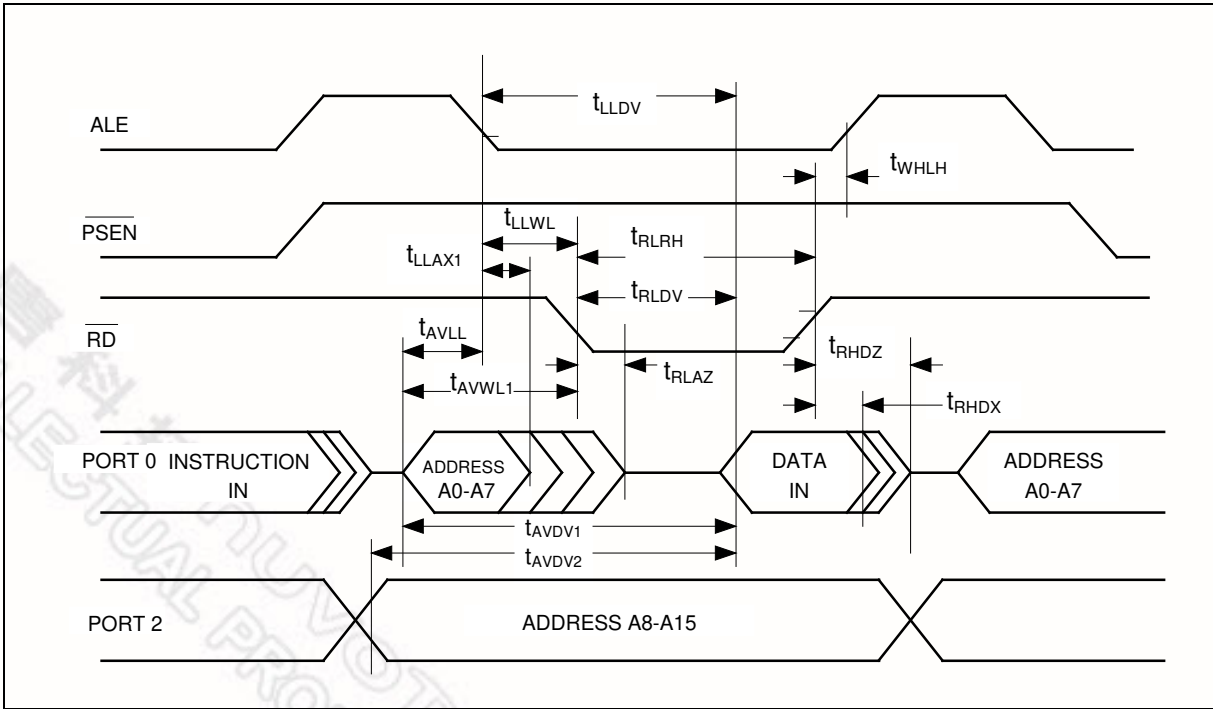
$t_{LLDV}$

ALE

$t_{WHLH}$

$\overline{PSEN}$

$t_{LLWL}$

$t_{RLRH}$

$t_{LLAX1}$

$t_{RLDV}$

$\overline{RD}$

$t_{AVLL}$

$t_{RHDZ}$

$t_{AVWL1}$

$t_{RLAZ}$

$t_{RHDX}$

PORT 0 INSTRUCTION IN

ADDRESS A0-A7

DATA IN

ADDRESS A0-A7

$t_{AVDV1}$

$t_{AVDV2}$

PORT 2

ADDRESS A8-A15